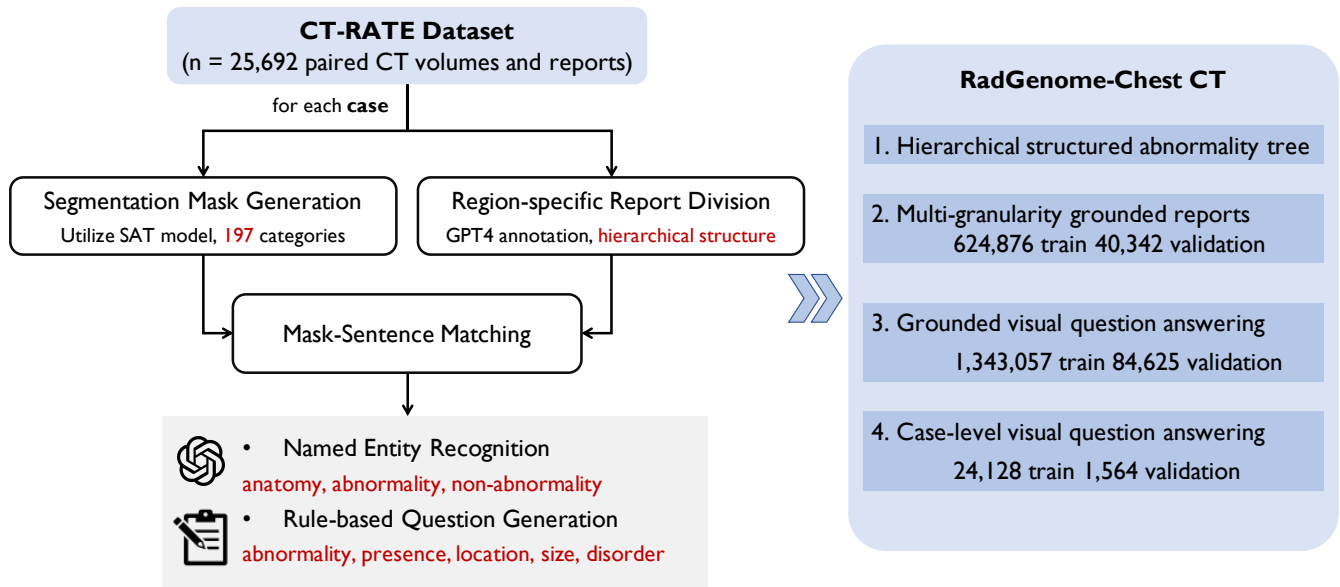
CT-RATE Dataset
(n = 25,692 paired CT volumes and reports)

for each case

Segmentation Mask Generation
Utilize SAT model, 197 categories

Region-specific Report Division
GPT4 annotation, hierarchical structure

Mask-Sentence Matching

• Named Entity Recognition
anatomy, abnormality, non-abnormality

• Rule-based Question Generation
abnormality, presence, location, size, disorder

RadGenome-Chest CT

1. Hierarchical structured abnormality tree

2. Multi-granularity grounded reports
624,876 train 40,342 validation

3. Grounded visual question answering
1,343,057 train 84,625 validation

4. Case-level visual question answering
24,128 train 1,564 validation